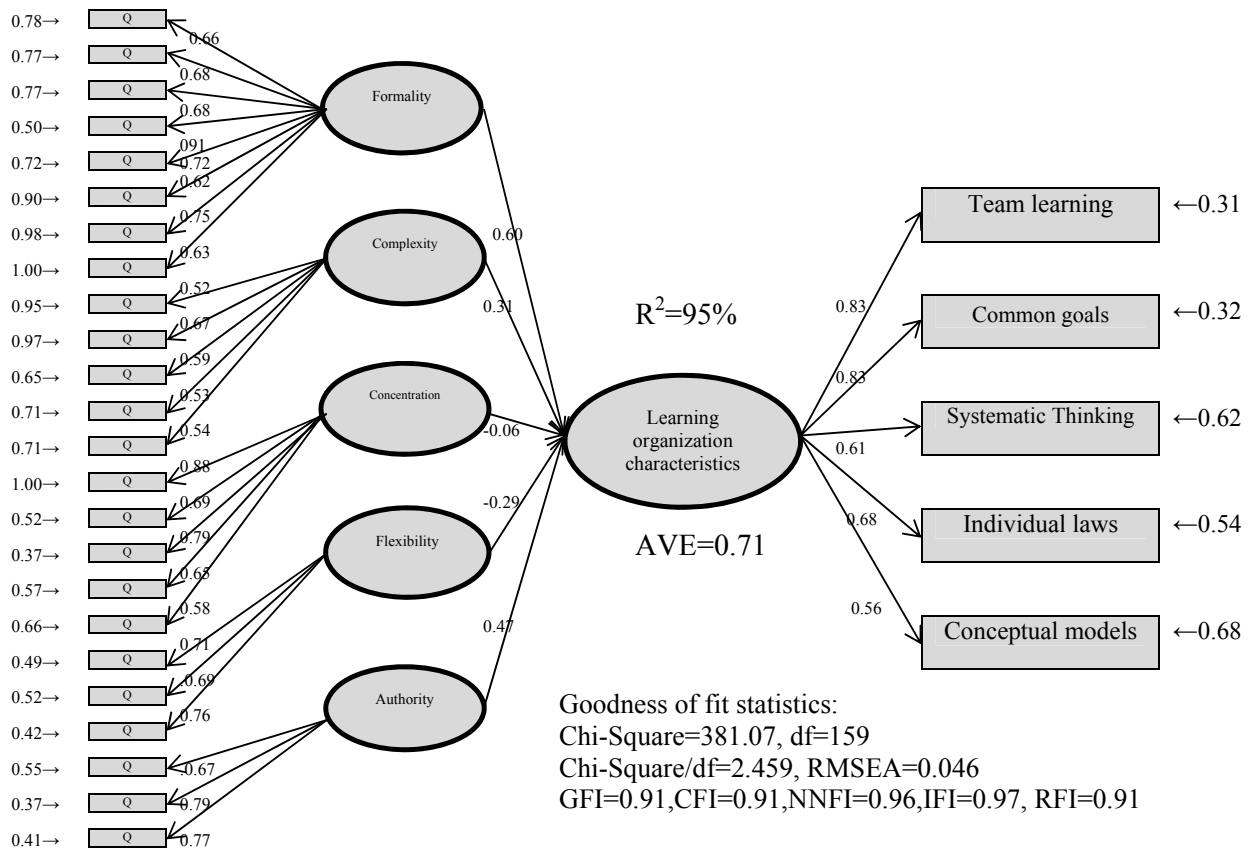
0.78→ Q 0.66
0.77→ Q 0.68
0.77→ Q 0.68
0.50→ Q 091
0.72→ Q 0.72
0.90→ Q 0.62
0.98→ Q 0.75
1.00→ Q 0.63
0.95→ Q 0.52
0.97→ Q 0.67
0.65→ Q 0.59
0.71→ Q 0.53
0.71→ Q 0.54
1.00→ Q 0.88
0.52→ Q 0.69
0.37→ Q 0.79
0.57→ Q 0.65
0.66→ Q 0.58
0.49→ Q 0.71
0.52→ Q 0.69
0.42→ Q 0.76
0.55→ Q 0.67
0.37→ Q 0.79
0.41→ Q 0.77

Formality
Complexity
Concentration
Flexibility
Authority

0.60
0.31
-0.06
-0.29
0.47

Learning organization characteristics

$R^2$=95%

AVE=0.71

0.83
0.83
0.61
0.68
0.56

Team learning ←0.31
Common goals ←0.32
Systematic Thinking ←0.62
Individual laws ←0.54
Conceptual models ←0.68

Goodness of fit statistics:
Chi-Square=381.07, df=159
Chi-Square/df=2.459, RMSEA=0.046
GFI=0.91,CFI=0.91,NNFI=0.96,IFI=0.97, RFI=0.91